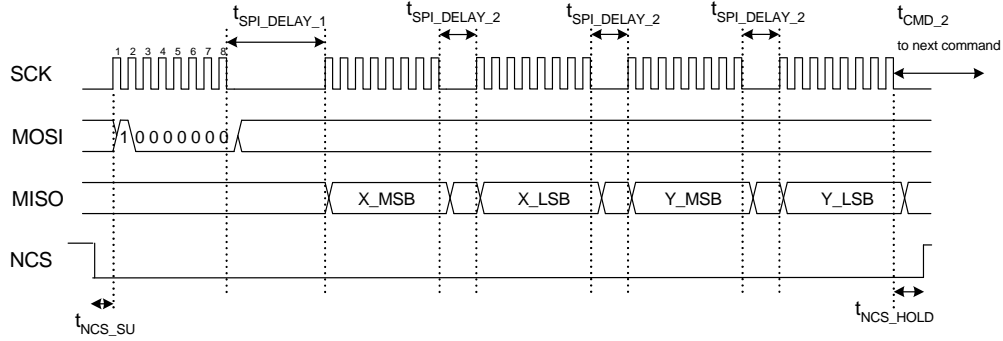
$t_{SPI\_DELAY\_1}$

$t_{SPI\_DELAY\_2}$

$t_{SPI\_DELAY\_2}$

$t_{SPI\_DELAY\_2}$

$t_{CMD\_2}$

to next command

1 2 3 4 5 6 7 8

SCK

MOSI

1 0 0 0 0 0 0 0

MISO

X_MSB

X_LSB

Y_MSB

Y_LSB

NCS

$t_{NCS\_SU}$

$t_{NCS\_HOLD}$